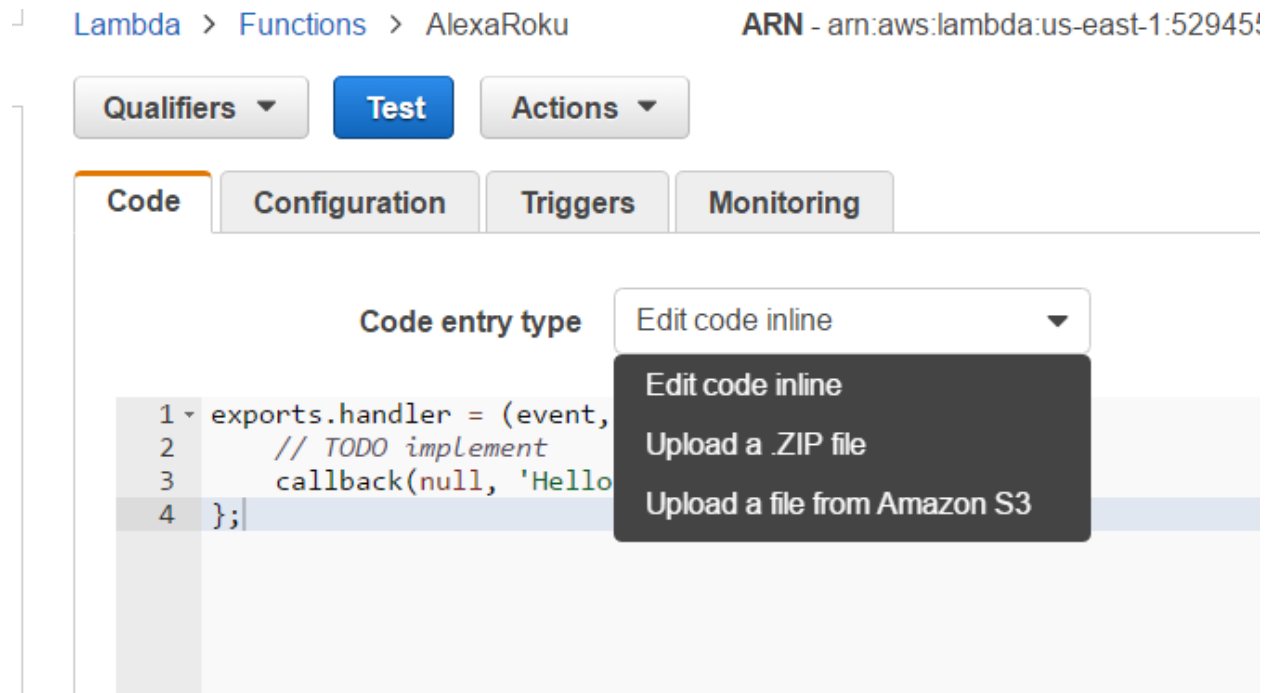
Lambda > Functions > AlexaRoku

ARN - arn:aws:lambda:us-east-1:52945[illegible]

Qualifiers ▾

Test

Actions ▾

Code

Configuration

Triggers

Monitoring

Code entry type

Edit code inline

Edit code inline

Upload a .ZIP file

Upload a file from Amazon S3

1 exports.handler = (event,
2 // TODO implement
3 callback(null, 'Hello
4 };